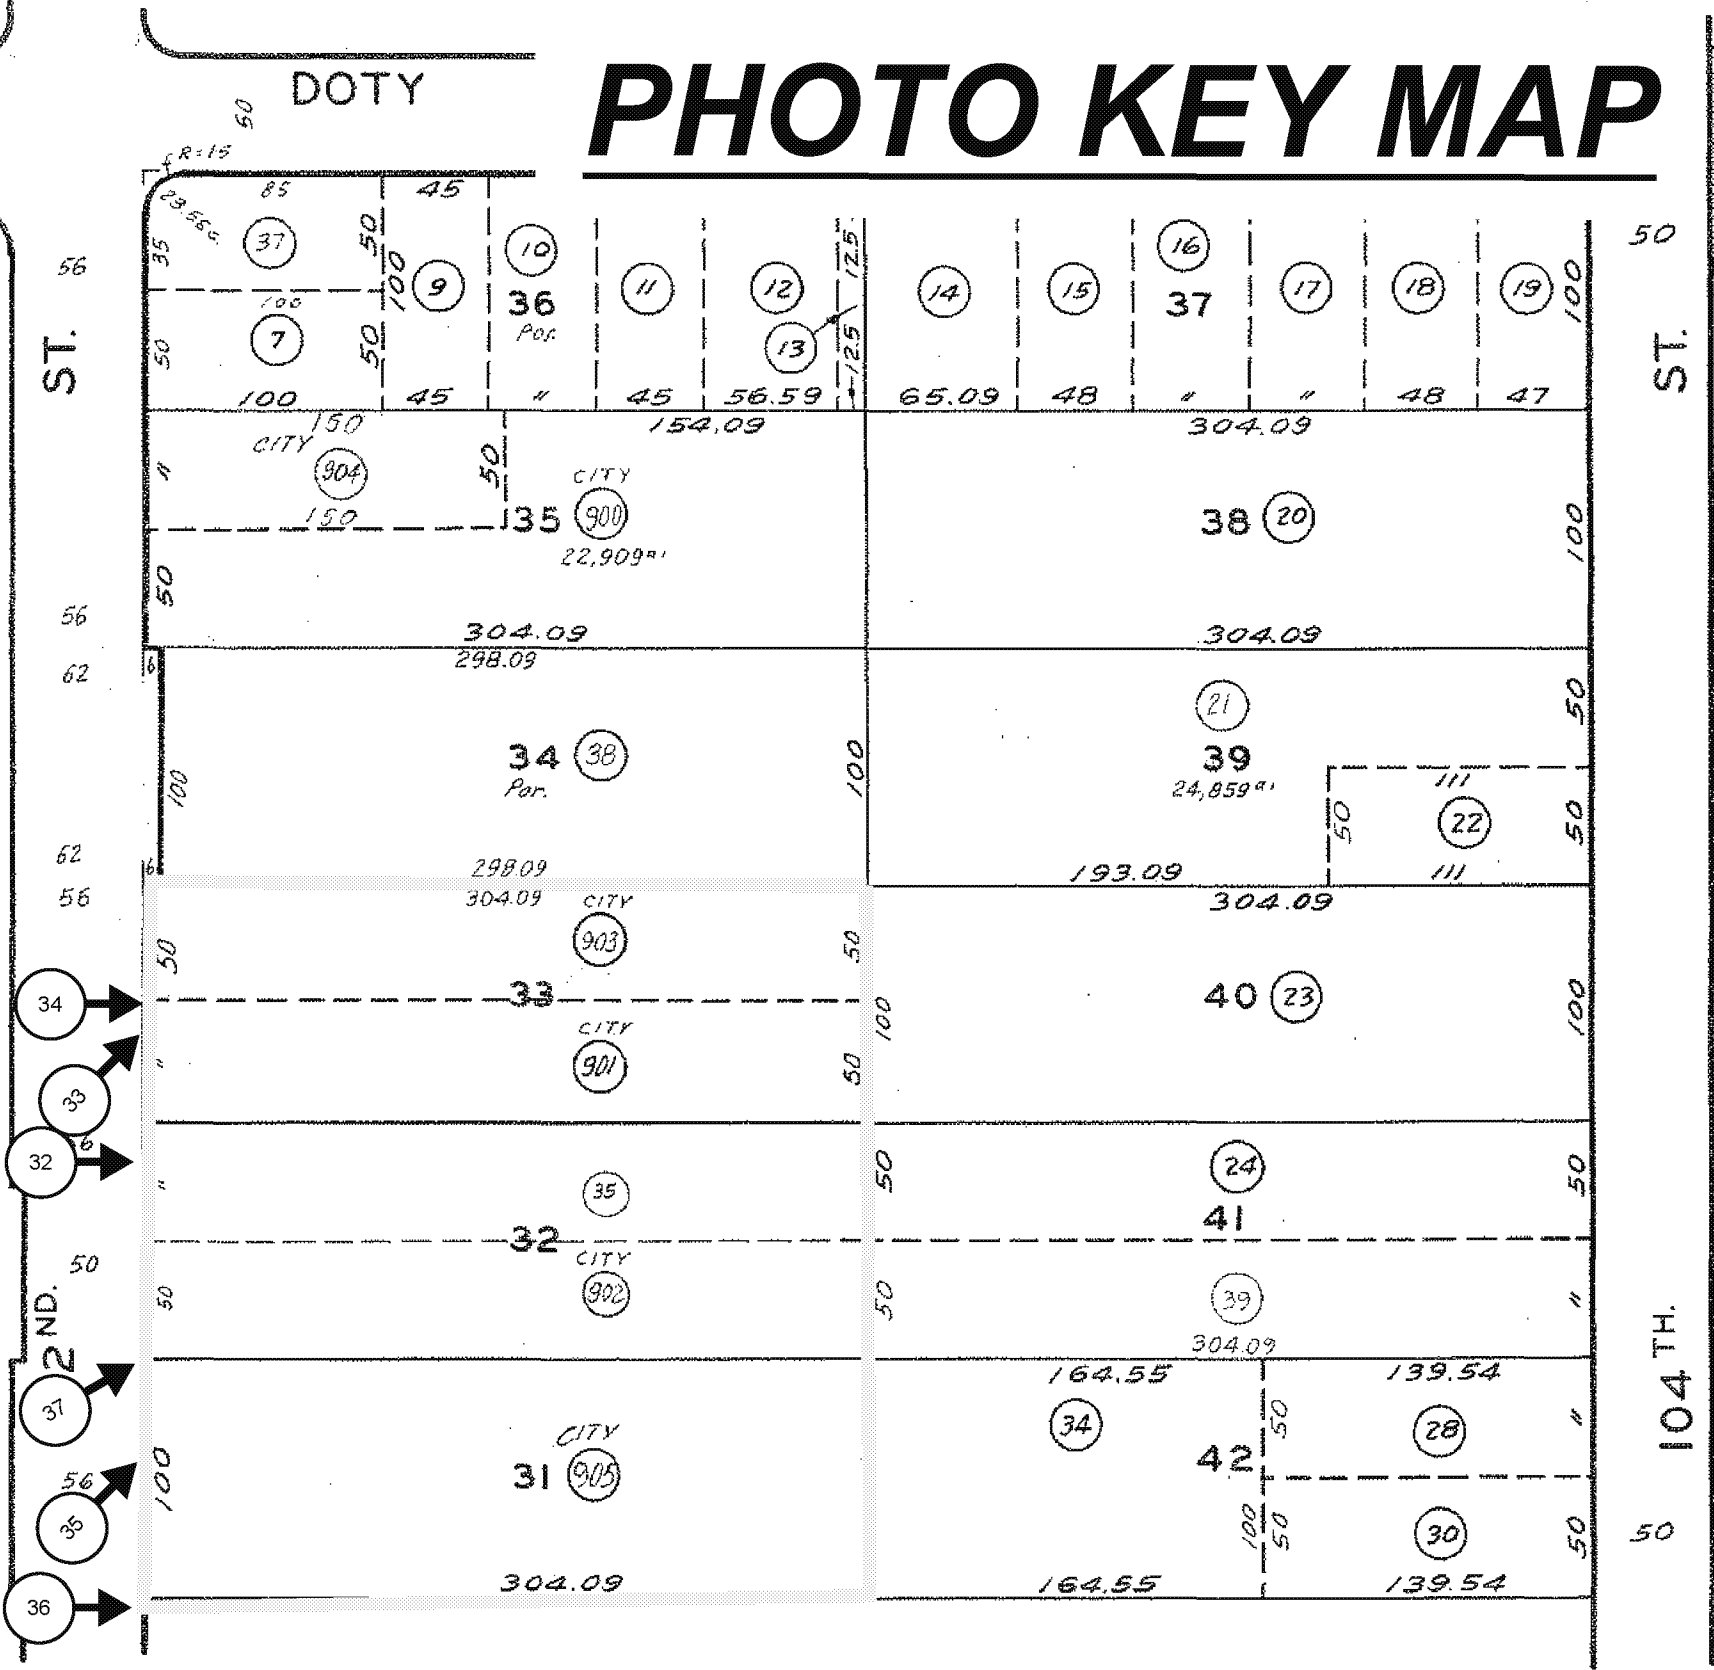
PHOTO KEY MAP

DOTY

50

R=15

85

45

23.56

35

37

50

100

9

10

36

Por.

11

12

12.5

13

14

15

16

37

17

18

19

100

50

100

7

50

100

45

"

45

56.59

12.5

65.09

48

"

"

48

47

56

ST.

ST.

150

CITY

904

50

150

154.09

CITY

35

900

22,909

304.09

38

20

100

50

56

304.09

304.09

62

298.09

34

38

Por.

100

100

21

39

24,859

50

111

50

22

50

111

62

298.09

193.09

56

304.09

304.09

CITY

903

50

50

34

33

100

40

23

100

CITY

901

33

50

32

35

50

24

50

41

32

CITY

50

902

50

50

39

"

304.09

2ND.

37

164.55

139.54

34

28

"

104TH.

42

50

CITY

31

905

100

56

35

100

50

30

50

50

304.09

164.55

139.54

36